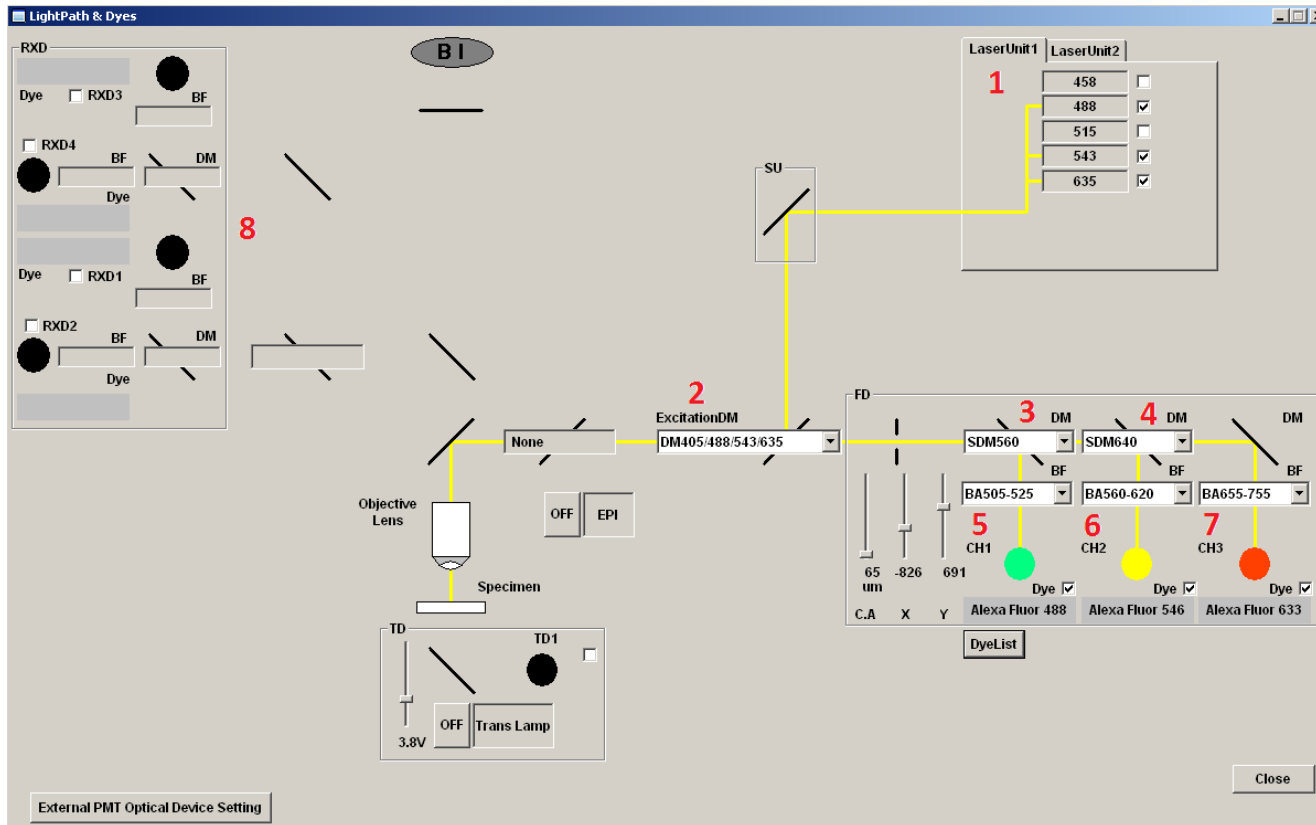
LightPath & Dyes

RXD

Dye RXD3

BF

RXD4

BF DM

Dye

8

Dye RXD1

BF

RXD2

BF DM

Dye

B I

LaserUnit1 LaserUnit2

1

458
488
515
543
635

SU

2

ExcitationDM

None

DM405/488/543/635

OFF EPI

Objective Lens

Specimen

TD

TD1

OFF Trans Lamp

3.8V

FD

3 DM

4 DM

DM

SDM560

SDM640

BF

BF

BF

BA505-525

BA560-620

BA655-755

5

6

7

CH1

CH2

CH3

65 um

-826

691

Dye

Dye

Dye

C.A X Y

Alexa Fluor 488

Alexa Fluor 546

Alexa Fluor 633

DyeList

Close

External PMT Optical Device Setting